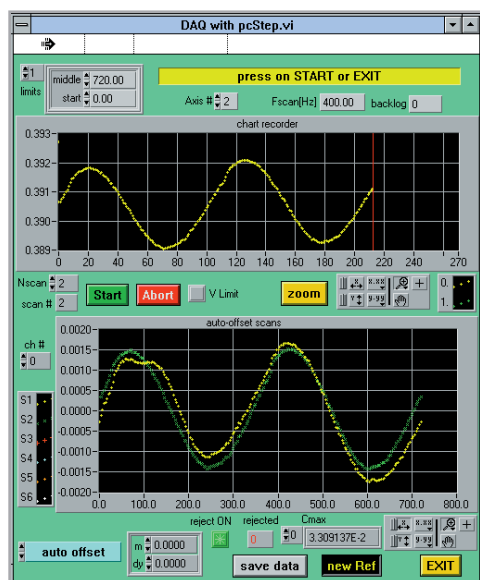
DAQ with pcStep.vi

1
limits

middle 720.00
start 0.00

press on START or EXIT

Axis # 2

Fscan[Hz] 400.00

backlog 0

chart recorder

0.393
0.392
0.391
0.390
0.389

0 20 40 60 80 100 120 140 160 180 200 220 270

Nscan 2
scan # 2

Start

Abort

V Limit

zoom

0.
1.

auto-offset scans

ch #
0

0.0020
0.0015
0.0010
0.0005
0.0000
-0.0005
-0.0010
-0.0015
-0.0020

S1
S2
S3
S4
S5
S6

0.0 100.0 200.0 300.0 400.0 500.0 600.0 700.0 800.0

reject ON

rejected
0

0

Cmax
3.309137E-2

auto offset

m 0.0000
dy 0.0000

save data

new Ref

EXIT